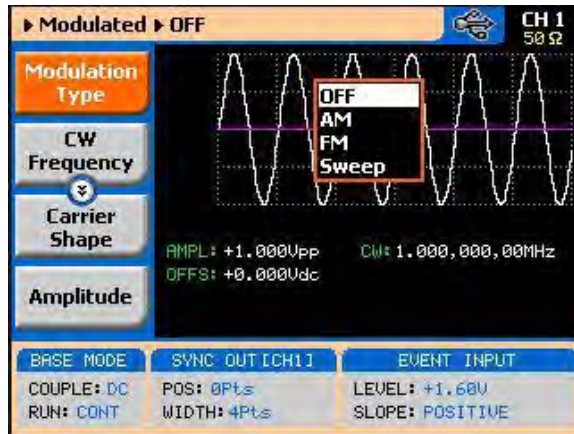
▸ Modulated ▸ OFF

CH 1
50 Ω

Modulation Type

CW Frequency

Carrier Shape

Amplitude

OFF
AM
FM
Sweep

AMPL: +1.000Vpp
OFFS: +0.000Vdc
CW: 1.000,000,00MHz

BASE MODE
COUPLE: DC
RUN: CONT

SYNC OUT[CH1]
POS: 0Pts
WIDTH: 4Pts

EVENT INPUT
LEVEL: +1.60V
SLOPE: POSITIVE